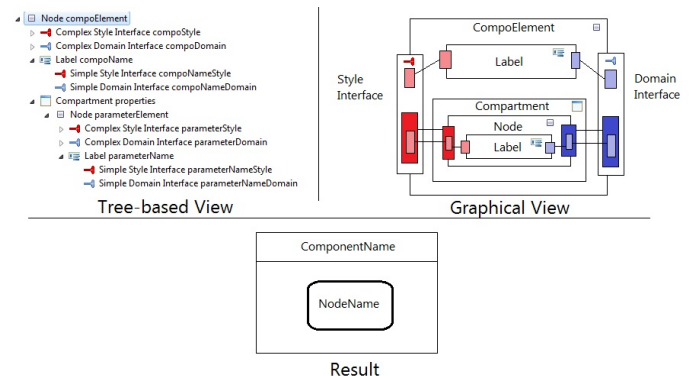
Node compoElement
Complex Style Interface compoStyle
Complex Domain Interface compoDomain
Label compoName
Simple Style Interface compoNameStyle
Simple Domain Interface compoNameDomain
Compartment properties
Node parameterElement
Complex Style Interface parameterStyle
Complex Domain Interface parameterDomain
Label parameterName
Simple Style Interface parameterNameStyle
Simple Domain Interface parameterNameDomain

Tree-based View

CompoElement
Label
Style Interface
Domain Interface
Compartment
Node
Label

Graphical View

ComponentName
NodeName

Result